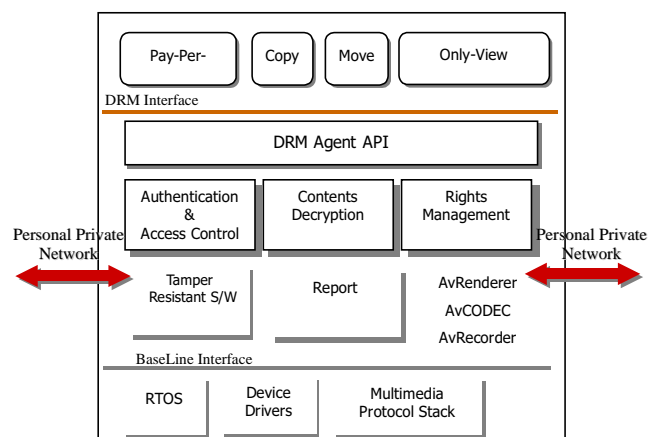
Pay-Per-

Copy

Move

Only-View

DRM Interface

DRM Agent API

Authentication & Access Control

Contents Decryption

Rights Management

Personal Private Network

Personal Private Network

Tamper Resistant S/W

Report

AvRenderer

AvCODEC

AvRecorder

BaseLine Interface

RTOS

Device Drivers

Multimedia Protocol Stack